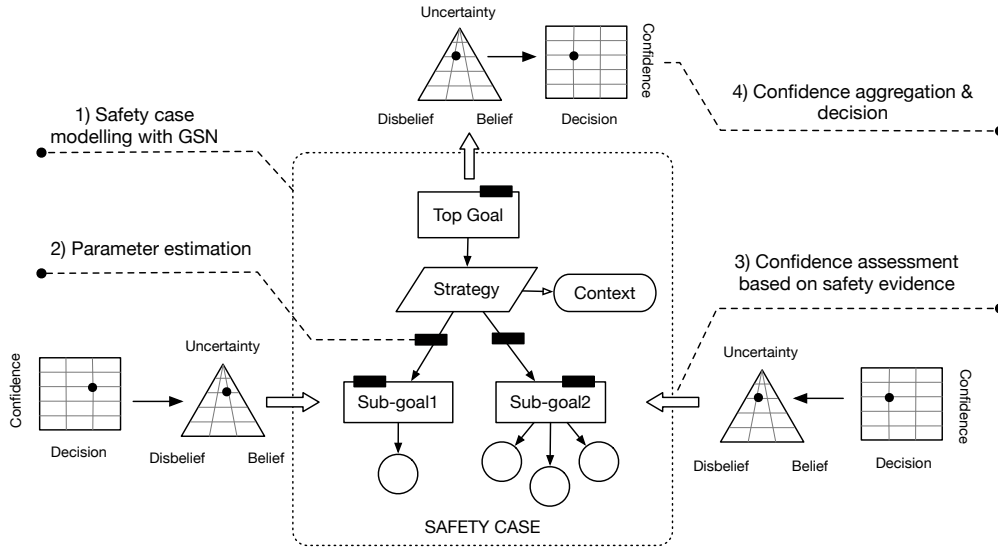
Uncertainty

Disbelief

Belief

Confidence

Decision

4) Confidence aggregation & decision

1) Safety case modelling with GSN

Top Goal

2) Parameter estimation

Strategy

Context

3) Confidence assessment based on safety evidence

Confidence

Decision

Uncertainty

Disbelief

Belief

Sub-goal1

Sub-goal2

Uncertainty

Disbelief

Belief

Confidence

Decision

SAFETY CASE